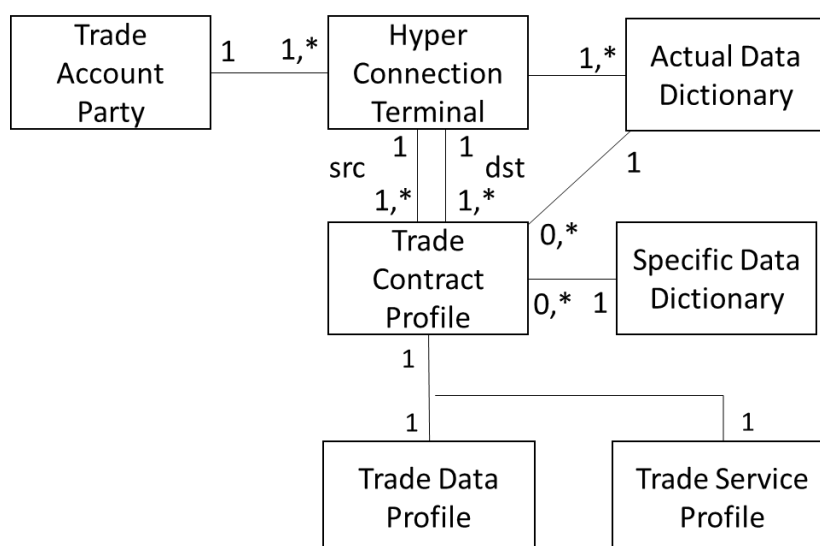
Trade Account Party

1

1,*

Hyper Connection Terminal

1,*

Actual Data Dictionary

src

1

1

dst

1

1,*

1,*

0,*

Trade Contract Profile

Specific Data Dictionary

0,*

1

1

1

1

Trade Data Profile

Trade Service Profile